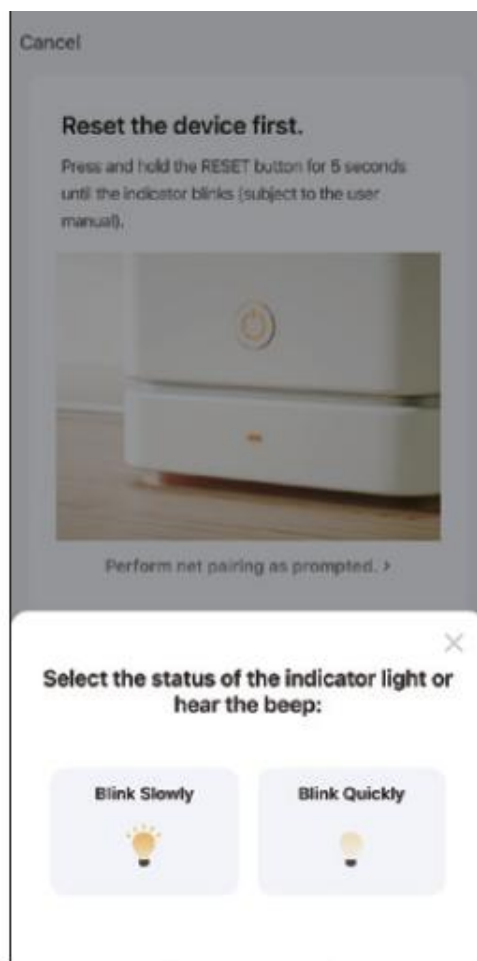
Cancel

Reset the device first.

Press and hold the RESET button for 5 seconds until the indicator blinks (subject to the user manual).

Perform net pairing as prompted. >

×

Select the status of the indicator light or hear the beep:

Blink Slowly

Blink Quickly